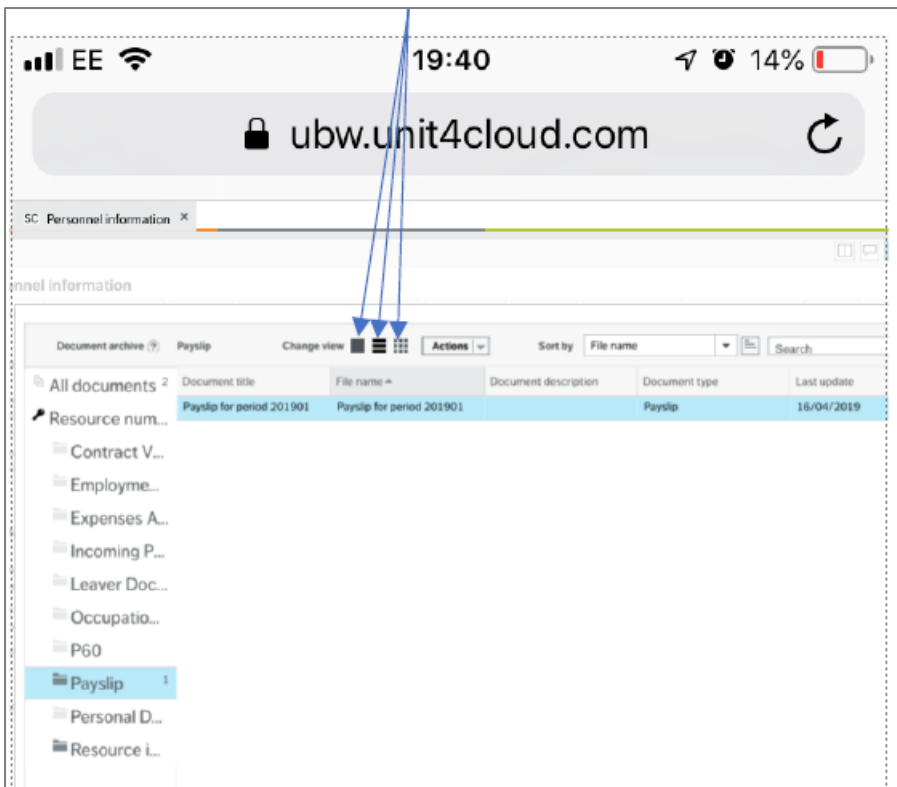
EE 19:40 14%

ubw.unit4cloud.com

SC Personnel information ×

nnel information

Document archive ? Payslip Change view Actions Sort by File name Search

All documents 2
Resource num...
Contract V...
Employme...
Expenses A...
Incoming P...
Leaver Doc...
Occupatio...
P60
Payslip 1
Personal D...
Resource i...

| Document title | File name ▲ | Document description | Document type | Last update |
|---|---|---|---|---|
| Payslip for period 201901 | Payslip for period 201901 | | Payslip | 16/04/2019 |